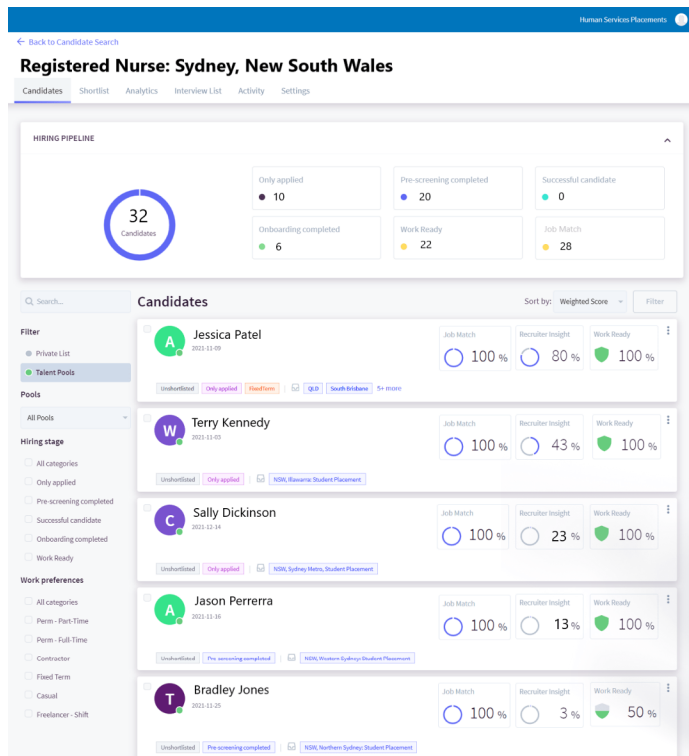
Human Services Placements

← Back to Candidate Search

Registered Nurse: Sydney, New South Wales

Candidates Shortlist Analytics Interview List Activity Settings

HIRING PIPELINE

32
Candidates

Only applied
10

Pre-screening completed
20

Successful candidate
0

Onboarding completed
6

Work Ready
22

Job Match
28

Search...

Filter

Private List

Talent Pools

Pools

All Pools

Hiring stage

All categories

Only applied

Pre-screening completed

Successful candidate

Onboarding completed

Work Ready

Work preferences

All categories

Perm - Part-Time

Perm - Full-Time

Contractor

Fixed Term

Casual

Freelancer - Shift

Candidates

Sort by: Weighted Score

Filter

A
Jessica Patel
2021-11-09
Unshortlisted Only applied Hard Form QLD South Brisbane 5+ more
Job Match 100 %
Recruiter Insight 80 %
Work Ready 100 %

W
Terry Kennedy
2021-11-03
Unshortlisted Only applied NSW, Illawarra: Student Placement
Job Match 100 %
Recruiter Insight 43 %
Work Ready 100 %

C
Sally Dickinson
2021-12-14
Unshortlisted Only applied NSW, Sydney Metro, Student Placement
Job Match 100 %
Recruiter Insight 23 %
Work Ready 100 %

A
Jason Perrerra
2021-11-16
Unshortlisted Pre-screening completed NSW, Western Sydney: Student Placement
Job Match 100 %
Recruiter Insight 13 %
Work Ready 100 %

T
Bradley Jones
2021-11-25
Unshortlisted Pre-screening completed NSW, Northern Sydney: Student Placement
Job Match 100 %
Recruiter Insight 3 %
Work Ready 50 %